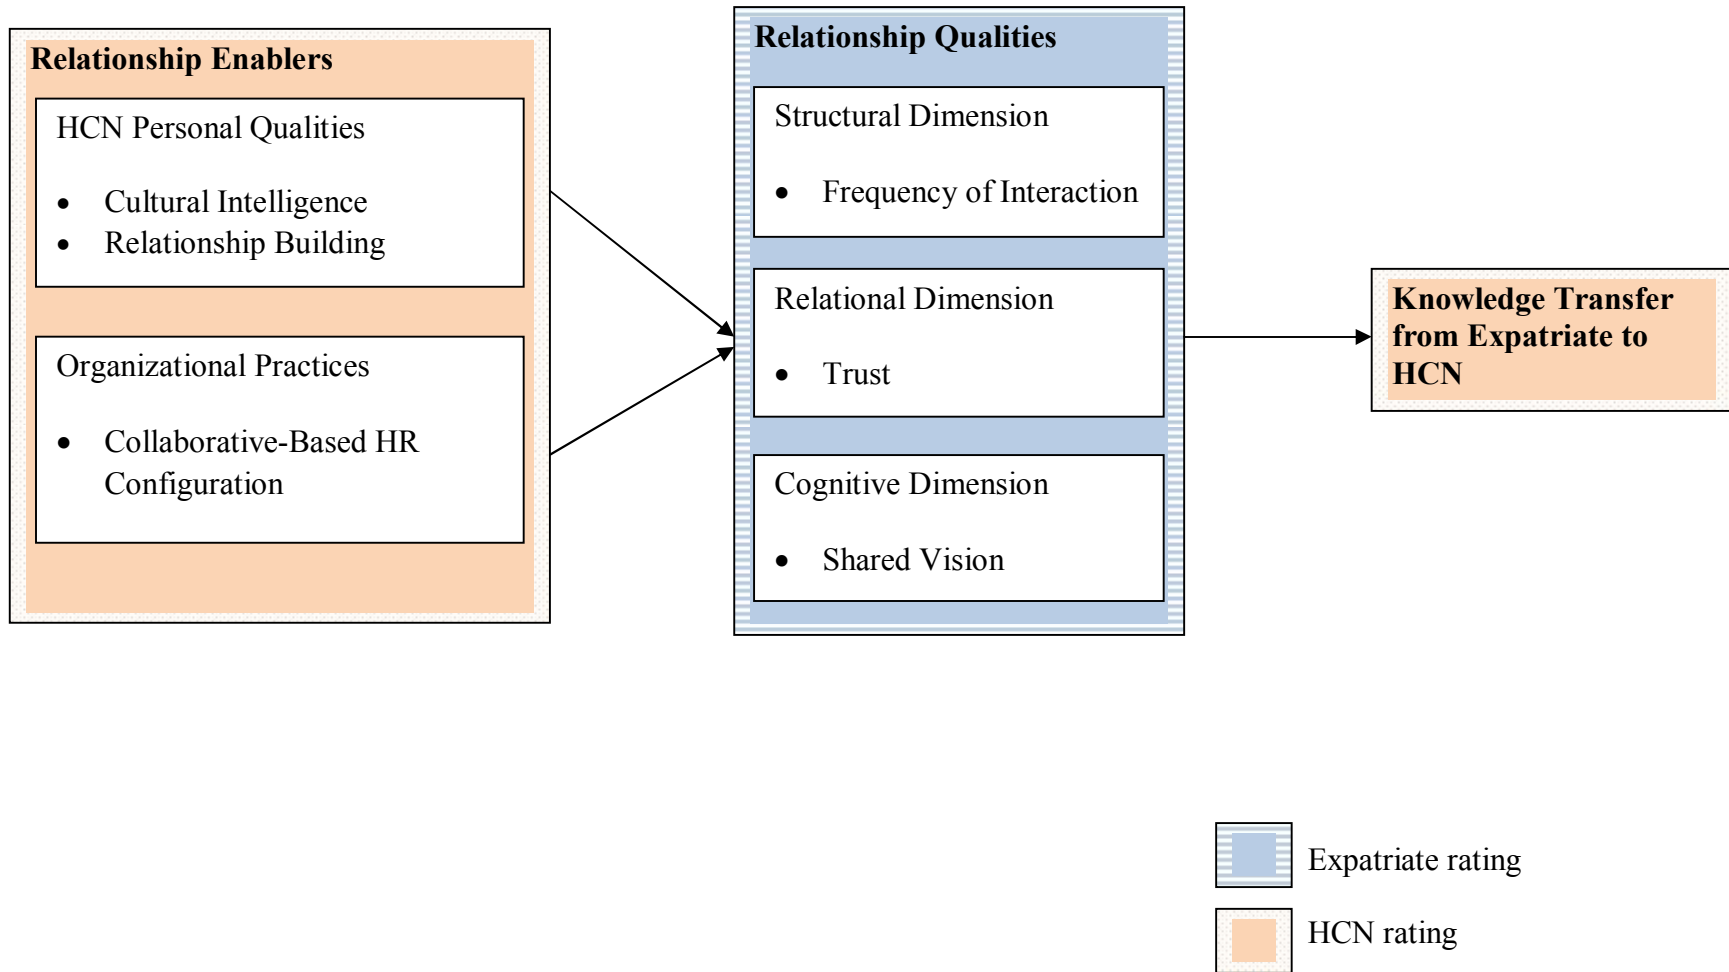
Relationship Enablers

HCN Personal Qualities

- Cultural Intelligence
- Relationship Building

Organizational Practices

- Collaborative-Based HR Configuration

Relationship Qualities

Structural Dimension

- Frequency of Interaction

Relational Dimension

- Trust

Cognitive Dimension

- Shared Vision

Knowledge Transfer from Expatriate to HCN

Expatriate rating

HCN rating